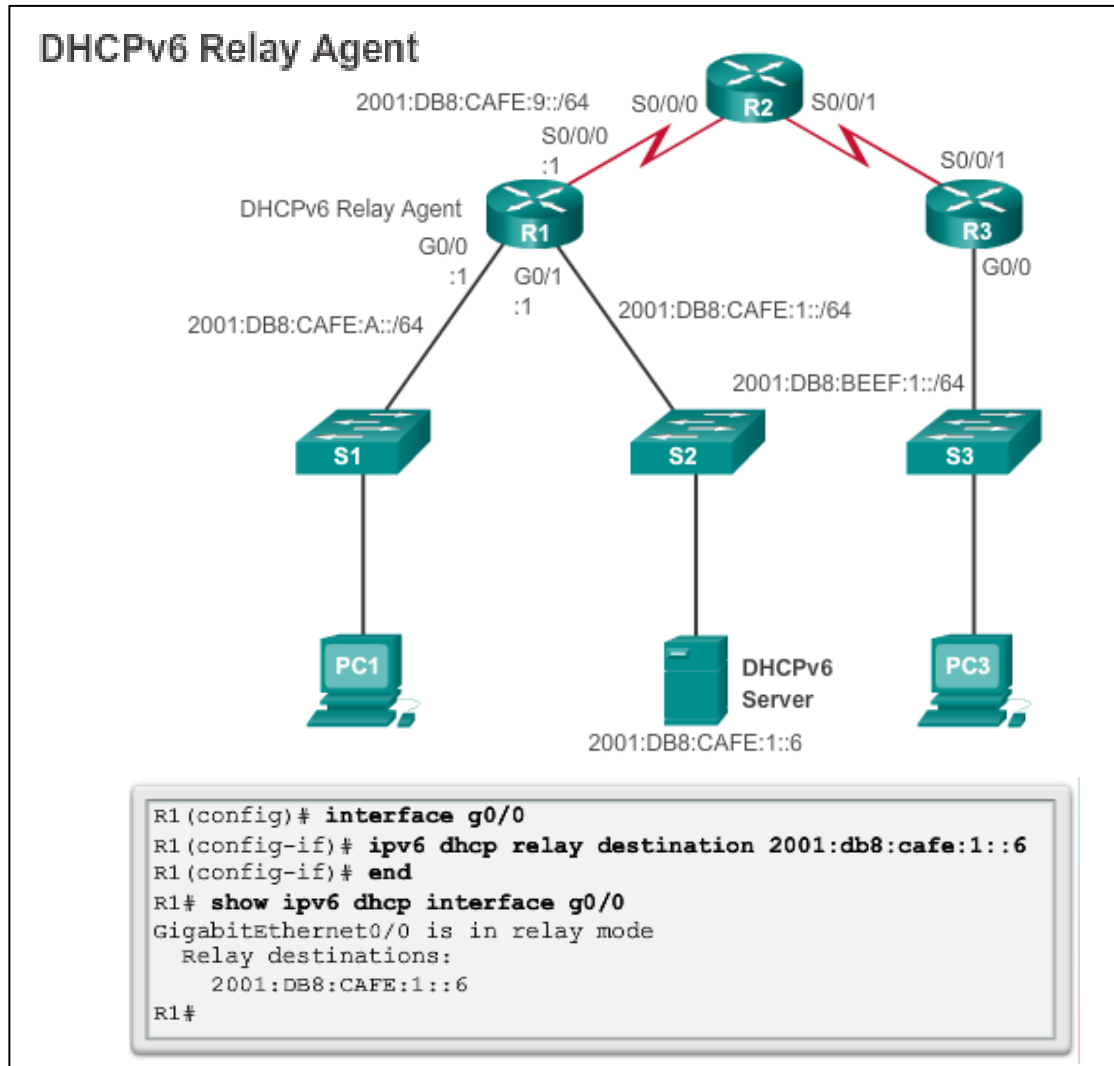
DHCPv6 Relay Agent

2001:DB8:CAFE:9::/64
S0/0/0
R2
S0/0/1
S0/0/0
:1
S0/0/1
DHCPv6 Relay Agent
R1
R3
G0/0
:1
G0/1
:1
G0/0
2001:DB8:CAFE:A::/64
2001:DB8:CAFE:1::/64
2001:DB8:BEEF:1::/64
S1
S2
S3
PC1
DHCPv6 Server
PC3
2001:DB8:CAFE:1::6

R1(config)# interface g0/0
R1(config-if)# ipv6 dhcp relay destination 2001:db8:cafe:1::6
R1(config-if)# end
R1# show ipv6 dhcp interface g0/0
GigabitEthernet0/0 is in relay mode
Relay destinations:
2001:DB8:CAFE:1::6
R1#